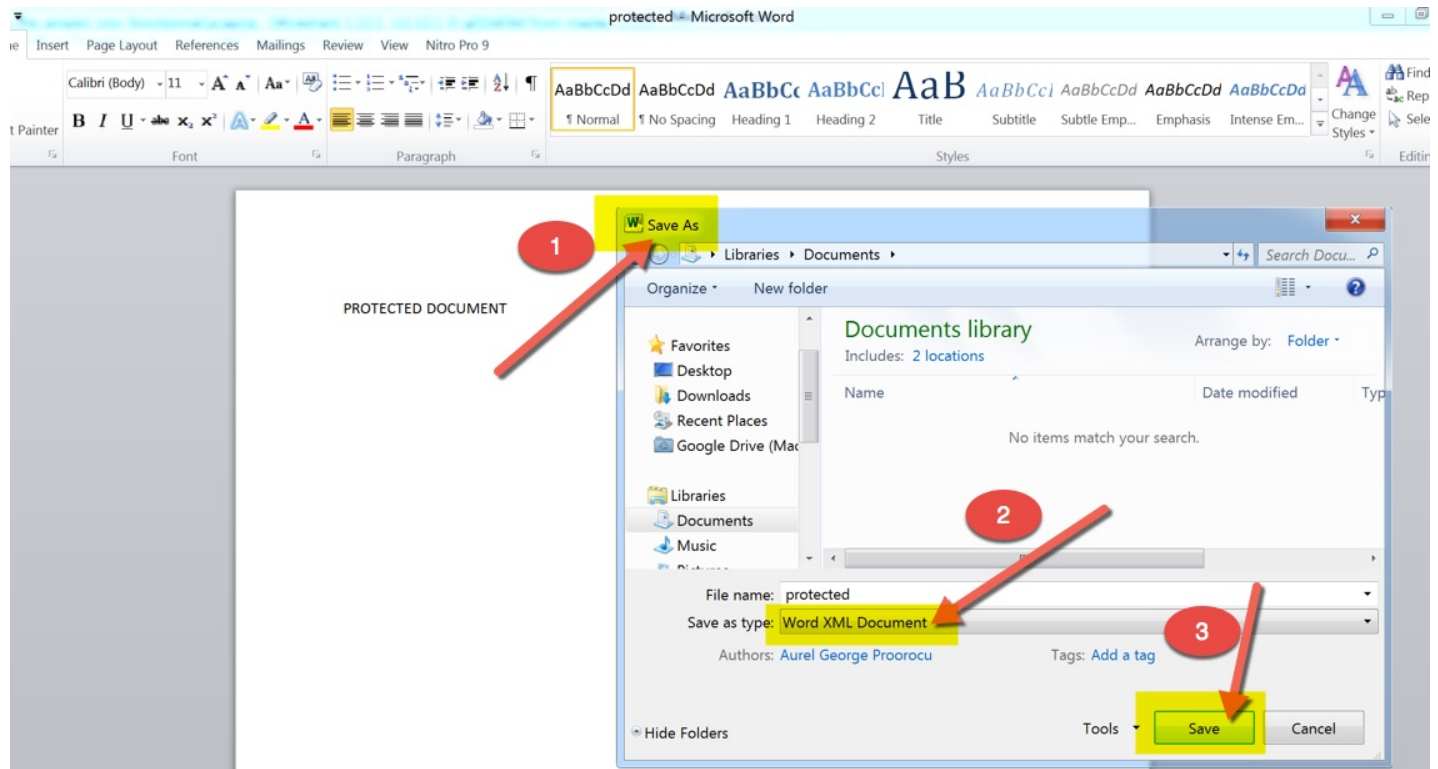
protected - Microsoft Word

e Insert Page Layout References Mailings Review View Nitro Pro 9

Calibri (Body) 11 A A Aa

t Painter B I U abe $x_2$ $x^2$ A

Font Paragraph

AaBbCcDd ¶ Normal
AaBbCcDd ¶ No Spacing
AaBbCc Heading 1
AaBbCcl Heading 2
AaB Title
AaBbCcl Subtitle
AaBbCcDd Subtle Emp...
AaBbCcDd Emphasis
AaBbCcDd Intense Em...
Change Styles
Styles

Find
Rep
Sele
Editin

PROTECTED DOCUMENT

1

Save As

Libraries ▸ Documents ▸

Search Docu...

Organize New folder

Favorites
Desktop
Downloads
Recent Places
Google Drive (Mac

Libraries
Documents
Music

Documents library
Includes: 2 locations

Arrange by: Folder

Name
Date modified
Typ

No items match your search.

2

File name: protected
Save as type: Word XML Document

3

Authors: Aurel George Proorocu
Tags: Add a tag

Hide Folders
Tools
Save
Cancel